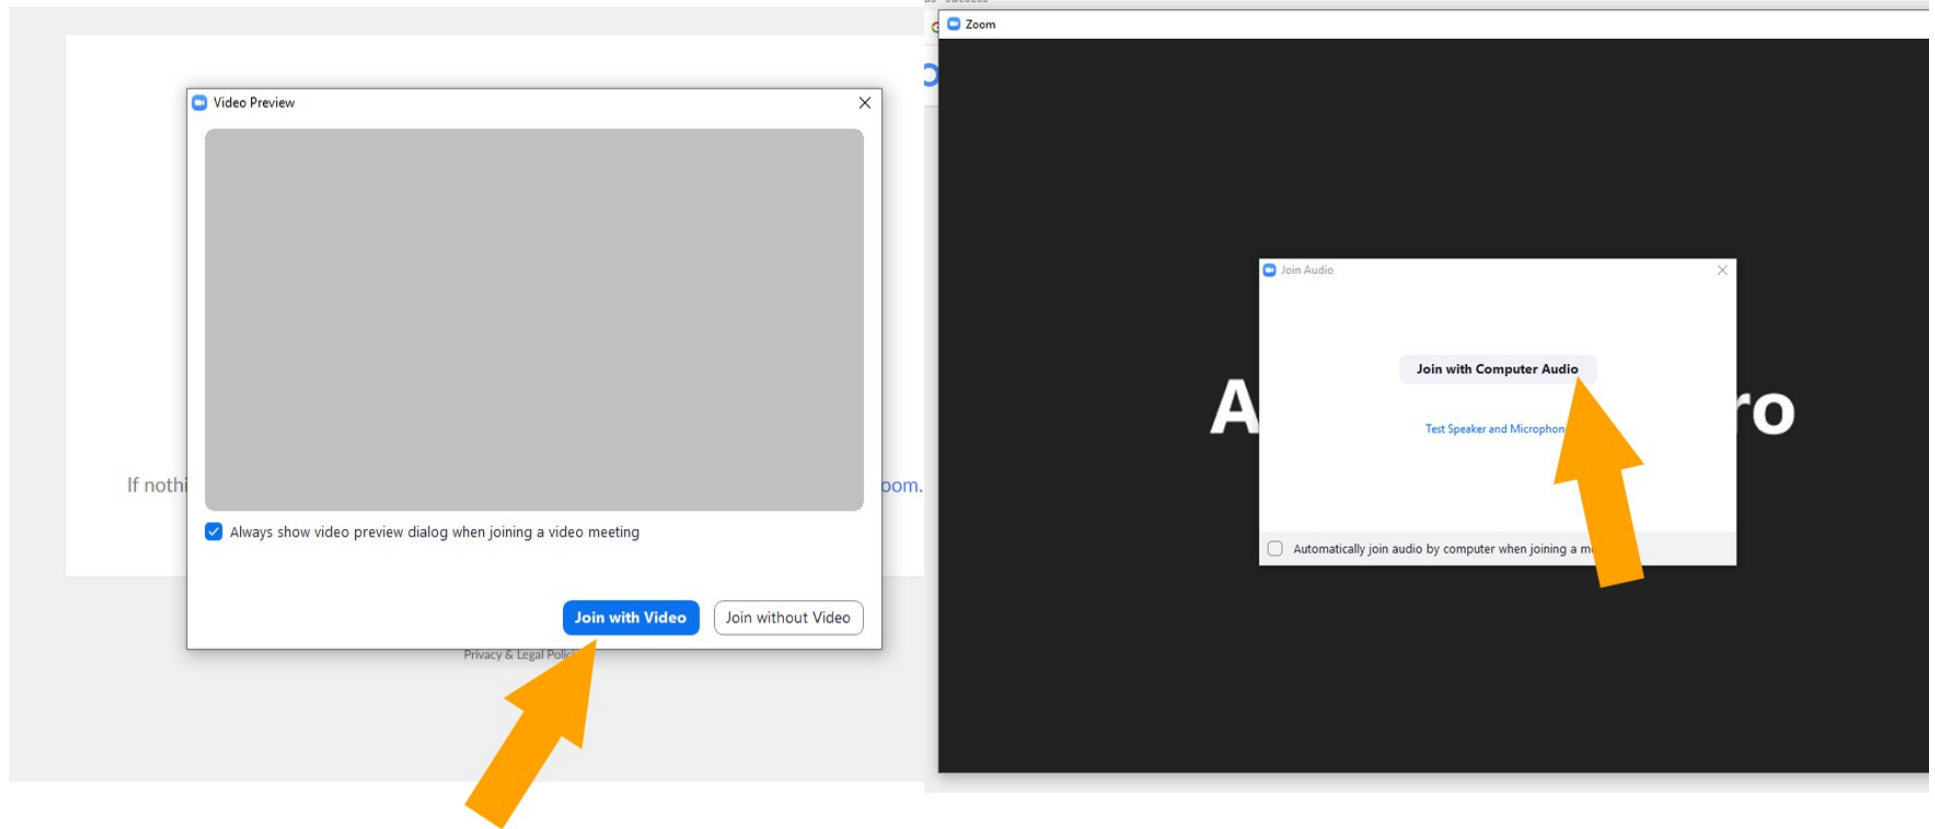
Video Preview

If nothi

oom.

Always show video preview dialog when joining a video meeting

Join with Video

Join without Video

Privacy & Legal Polic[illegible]

Zoom

A

ro

Join Audio

Join with Computer Audio

Test Speaker and Microphon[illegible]

Automatically join audio by computer when joining a m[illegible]